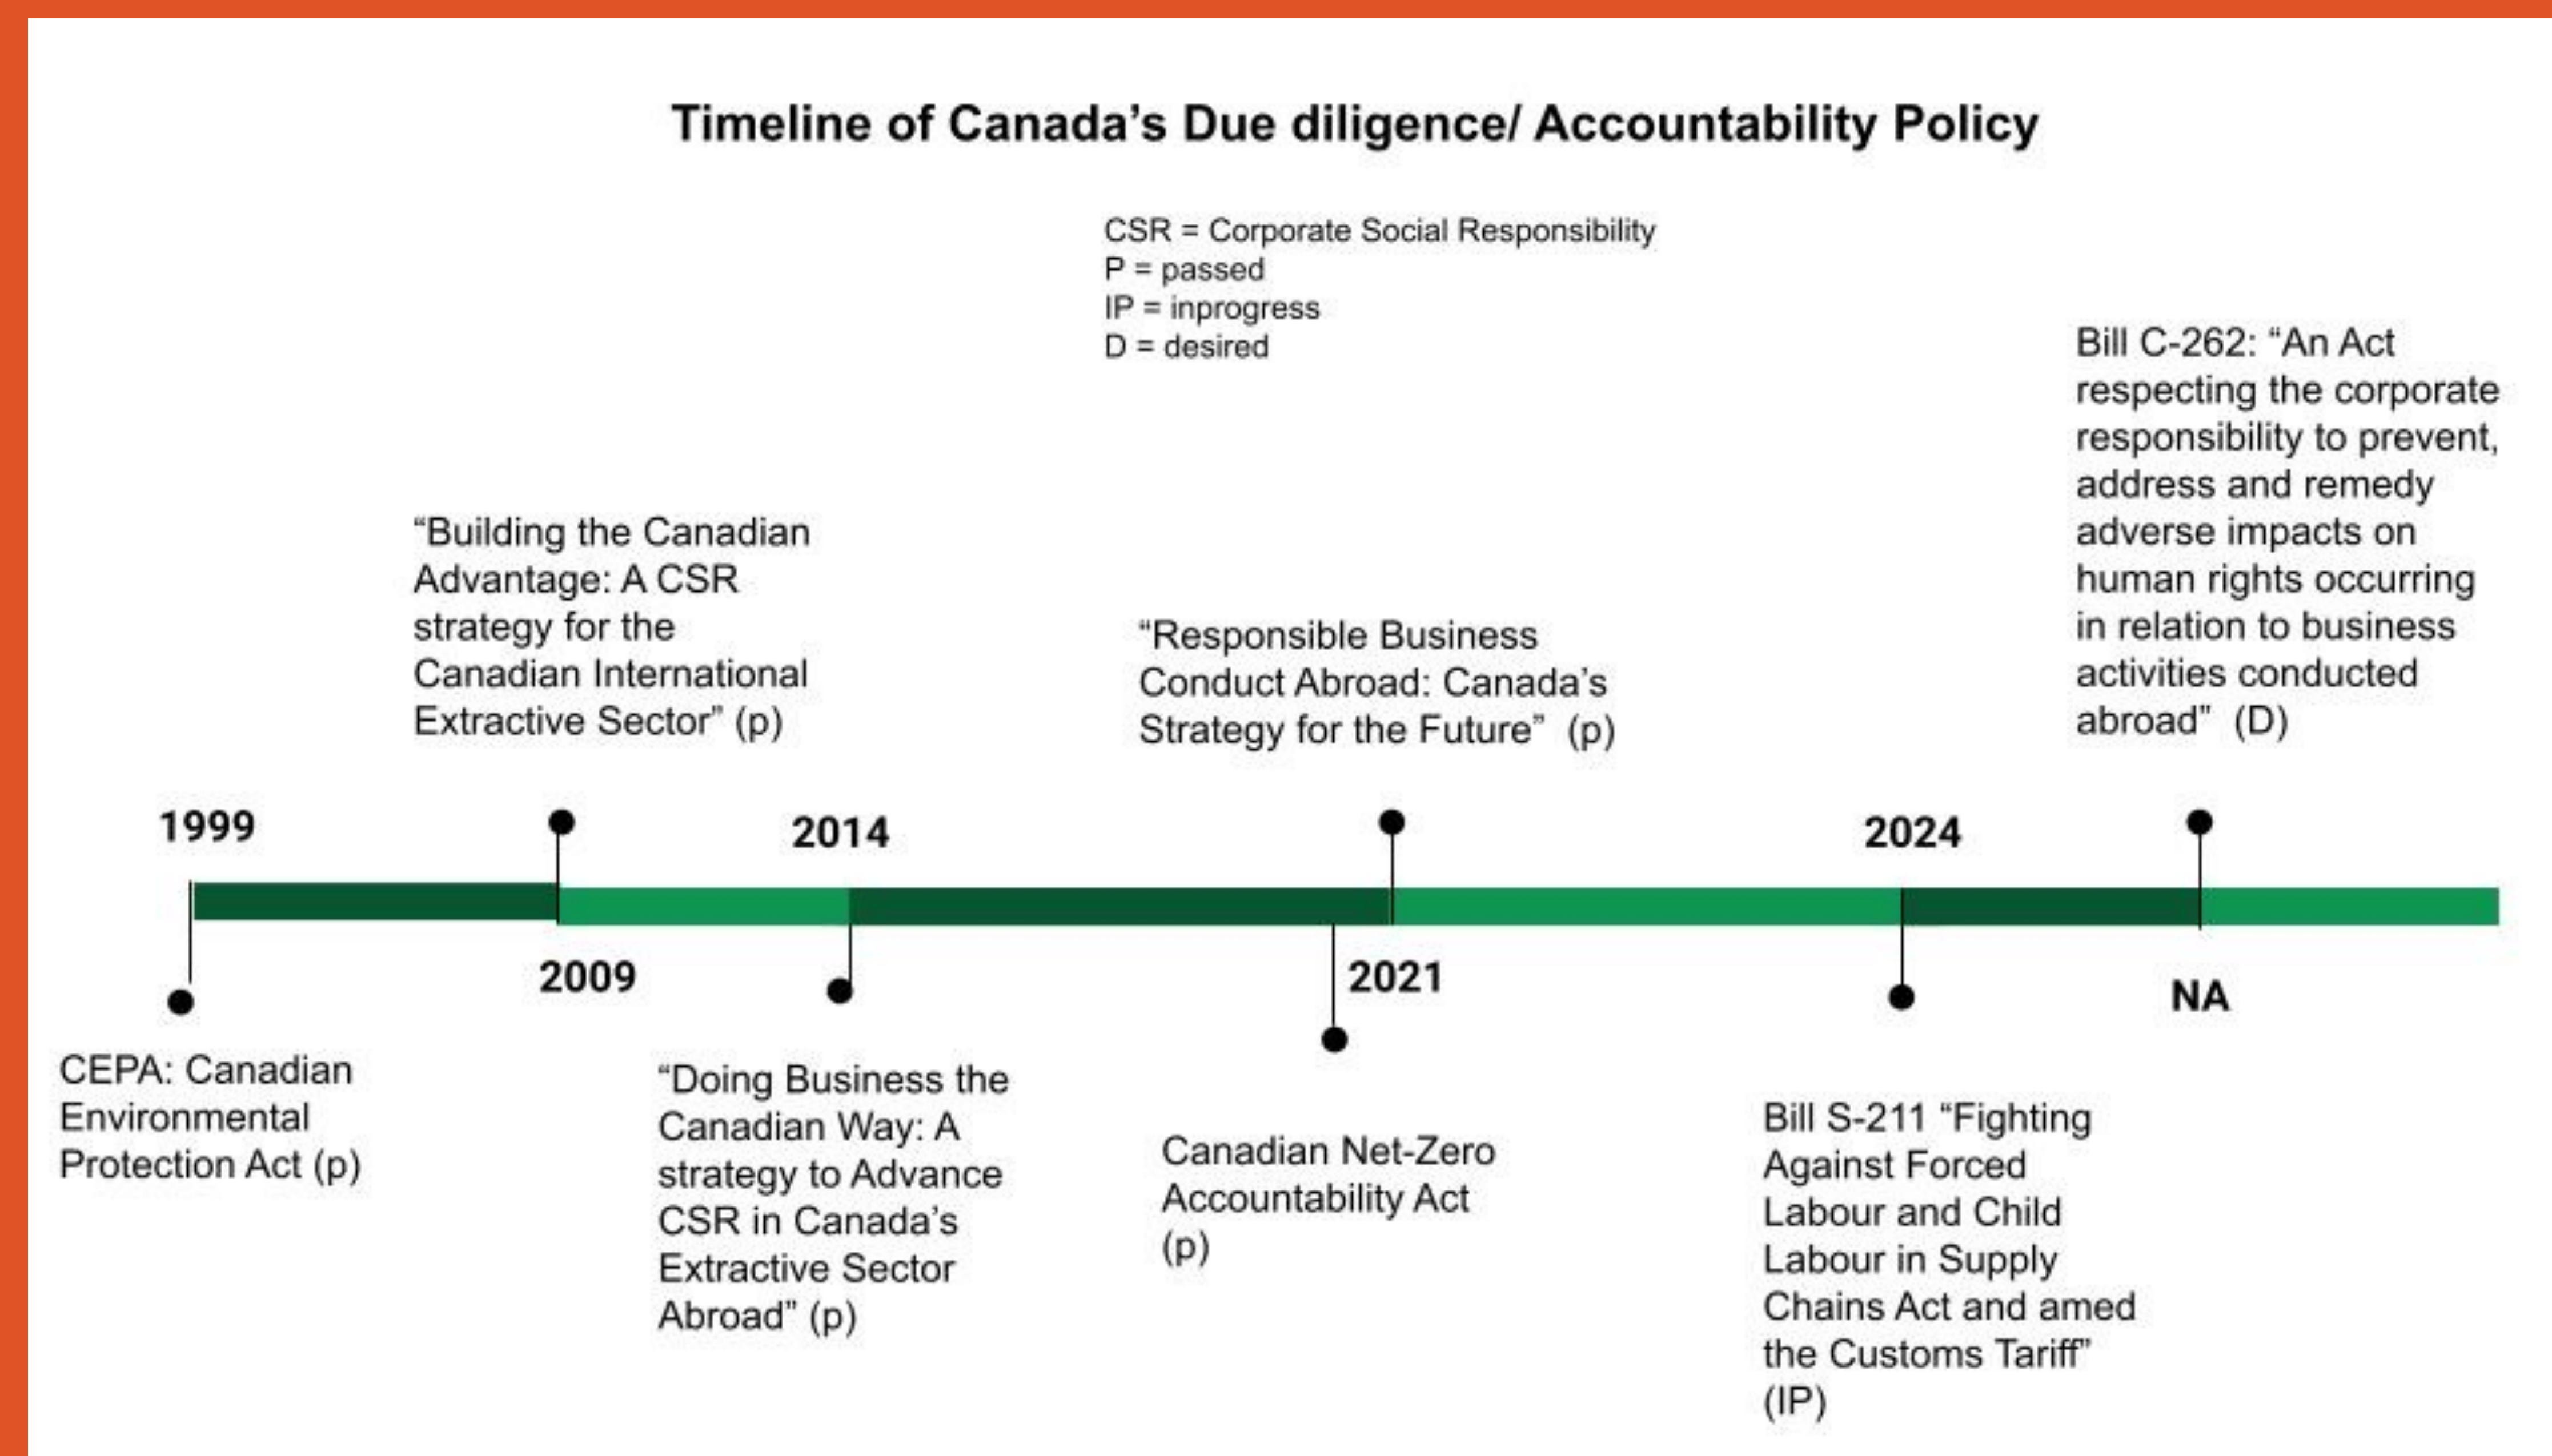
Timeline of Canada's Due diligence/ Accountability Policy

CSR = Corporate Social Responsibility
P = passed
IP = inprogress
D = desired

"Building the Canadian Advantage: A CSR strategy for the Canadian International Extractive Sector" (p)

"Responsible Business Conduct Abroad: Canada's Strategy for the Future" (p)

Bill C-262: "An Act respecting the corporate responsibility to prevent, address and remedy adverse impacts on human rights occurring in relation to business activities conducted abroad" (D)

1999

2014

2024

2009

2021

NA

CEPA: Canadian Environmental Protection Act (p)

"Doing Business the Canadian Way: A strategy to Advance CSR in Canada's Extractive Sector Abroad" (p)

Canadian Net-Zero Accountability Act (p)

Bill S-211 "Fighting Against Forced Labour and Child Labour in Supply Chains Act and amed the Customs Tariff" (IP)